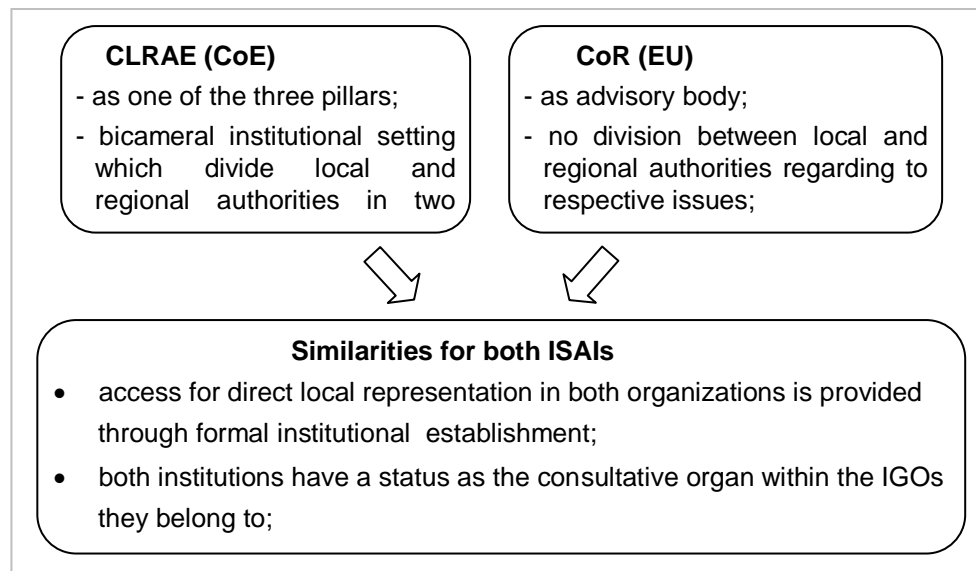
CLRAE (CoE)

- as one of the three pillars;

- bicameral institutional setting which divide local and regional authorities in two

CoR (EU)

- as advisory body;

- no division between local and regional authorities regarding to respective issues;

Similarities for both ISAIs

- access for direct local representation in both organizations is provided through formal institutional establishment;
- both institutions have a status as the consultative organ within the IGOs they belong to;